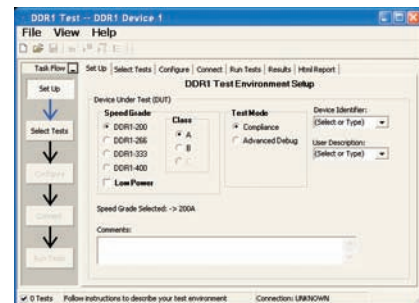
DDR1 Test -- DDR1 Device 1

File View Help

Task Flow

Set Up

Select Tests

Configure

Connect

Run Tests

Set Up | Select Tests | Configure | Connect | Run Tests | Results | Html Report

DDR1 Test Environment Setup

Device Under Test (DUT)

Speed Grade
DDR1-200
DDR1-266
DDR1-333
DDR1-400
Low Power

Class
A
B
C

Test Mode
Compliance
Advanced Debug

Device Identifier:
(Select or Type)

User Description:
(Select or Type)

Speed Grade Selected: -> 200A

Comments:

0 Tests Follow instructions to describe your test environment Connection: UNKNOWN